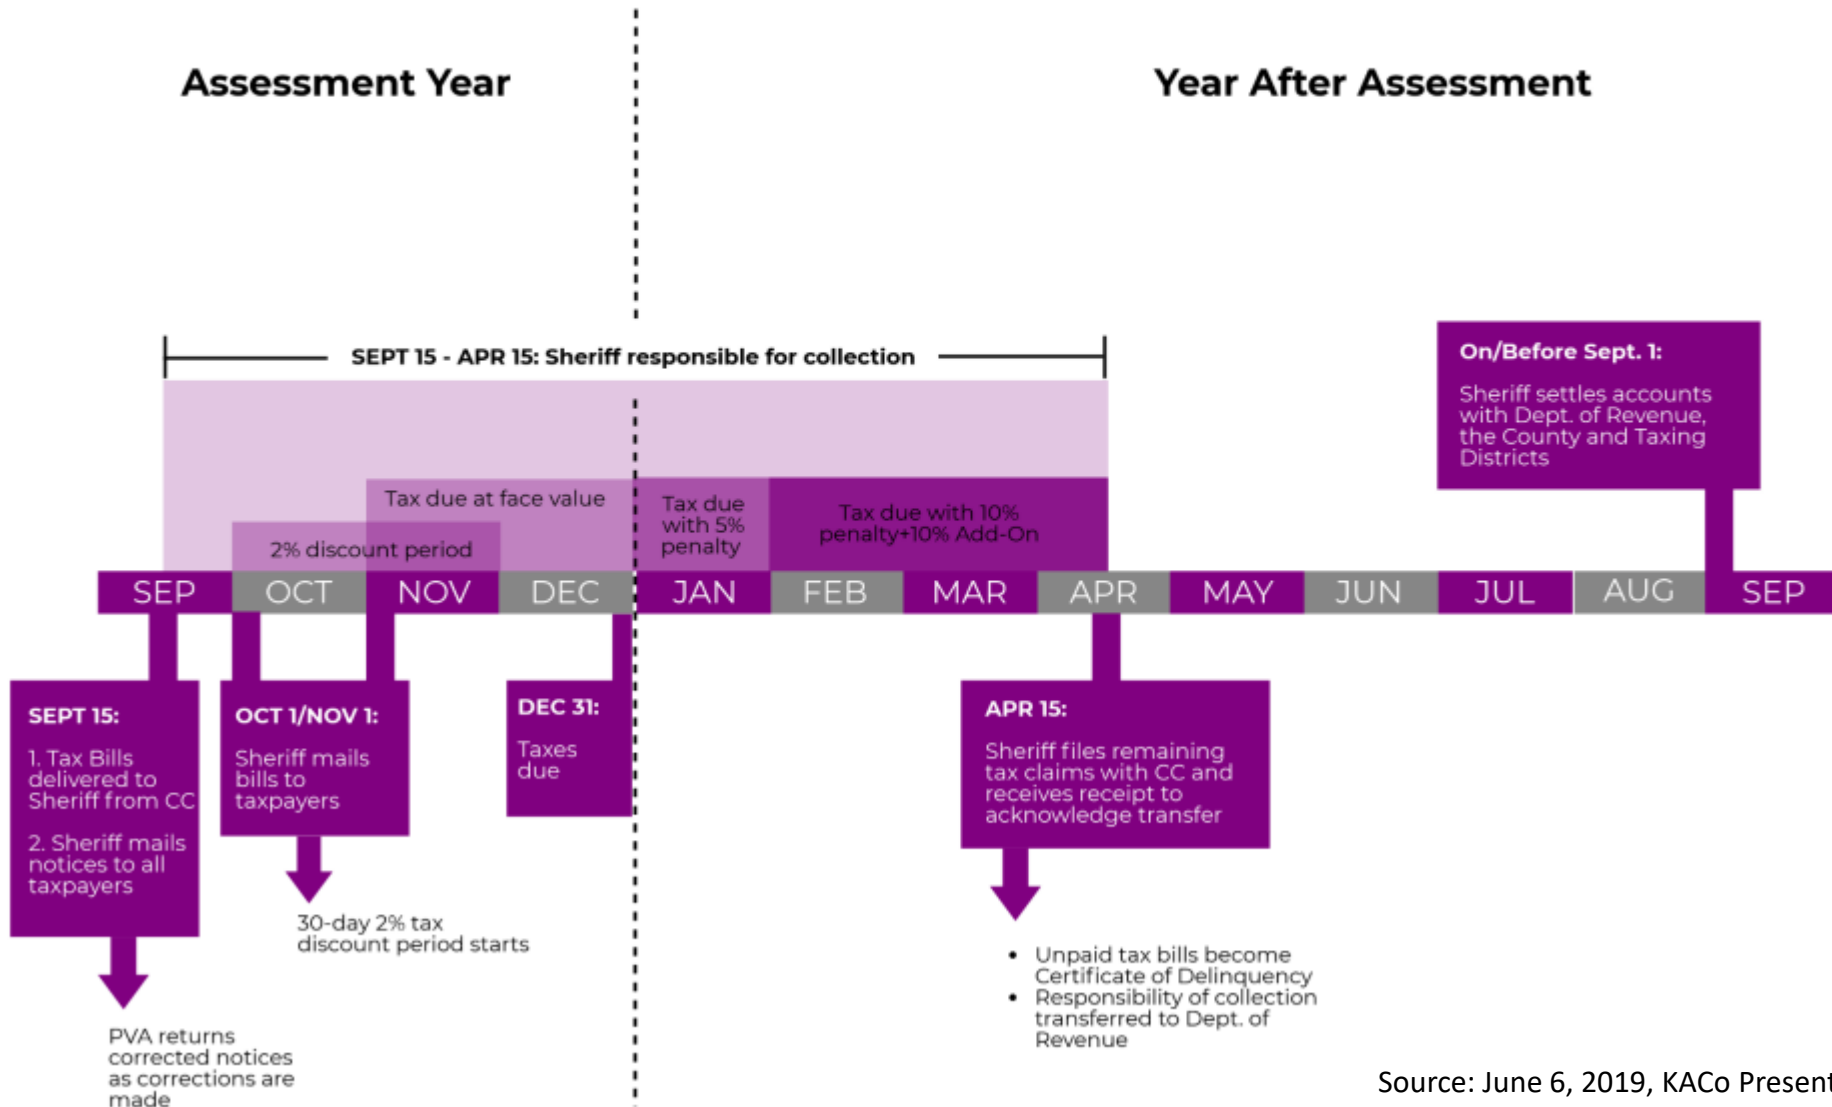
Assessment Year

Year After Assessment

SEPT 15 - APR 15: Sheriff responsible for collection

On/Before Sept. 1:

Sheriff settles accounts with Dept. of Revenue, the County and Taxing Districts

Tax due at face value

Tax due with 5% penalty

Tax due with 10% penalty+10% Add-On

2% discount period

| SEP | OCT | NOV | DEC | JAN | FEB | MAR | APR | MAY | JUN | JUL | AUG | SEP |
|---|---|---|---|---|---|---|---|---|---|---|---|---|

SEPT 15:

1. Tax Bills delivered to Sheriff from CC

2. Sheriff mails notices to all taxpayers

PVA returns corrected notices as corrections are made

OCT 1/NOV 1:

Sheriff mails bills to taxpayers

30-day 2% tax discount period starts

DEC 31:

Taxes due

APR 15:

Sheriff files remaining tax claims with CC and receives receipt to acknowledge transfer

• Unpaid tax bills become Certificate of Delinquency
• Responsibility of collection transferred to Dept. of Revenue

Source: June 6, 2019, KACo Present